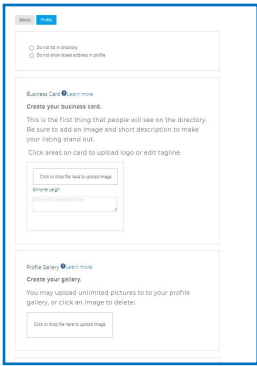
About Profile

Do not list in directory
Do not show street address in profile

Business Card Learn more

Create your business card.

This is the first thing that people will see on the directory. Be sure to add an image and short description to make your listing stand out.

Click areas on card to upload logo or edit tagline.

Click or drop file here to upload image

Simone Leigh

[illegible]

Profile Gallery Learn more

Create your gallery.

You may upload unlimited pictures to your profile gallery, or click an image to delete:

Click or drop file here to upload image